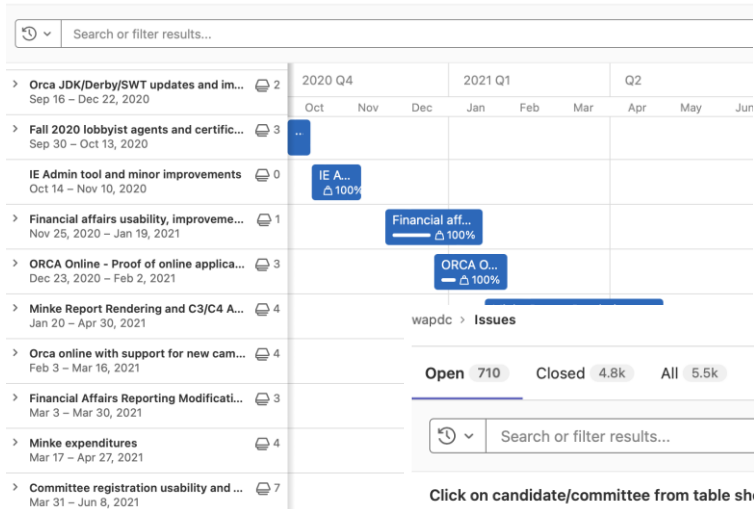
Search or filter results...

| | | 2020 Q4 | | | 2021 Q1 | | | Q2 | | |
|---|---|---|---|---|---|---|---|---|---|---|
| | | Oct | Nov | Dec | Jan | Feb | Mar | Apr | May | Jun |

Orca JDK/Derby/SWT updates and im... 2
Sep 16 – Dec 22, 2020

Fall 2020 lobbyist agents and certific... 3
Sep 30 – Oct 13, 2020

IE Admin tool and minor improvements 0
Oct 14 – Nov 10, 2020

Financial affairs usability, improveme... 1
Nov 25, 2020 – Jan 19, 2021

ORCA Online - Proof of online applica... 3
Dec 23, 2020 – Feb 2, 2021

Minke Report Rendering and C3/C4 A... 4
Jan 20 – Apr 30, 2021

Orca online with support for new cam... 4
Feb 3 – Mar 16, 2021

Financial Affairs Reporting Modificati... 3
Mar 3 – Mar 30, 2021

Minke expenditures 4
Mar 17 – Apr 27, 2021

Committee registration usability and ... 7
Mar 31 – Jun 8, 2021

..

IE A... 100%

Financial aff... 100%

ORCA O... 100%

wapdc > Issues

Open 710 Closed 4.8k All 5.5k

Search or filter results...

Click on candidate/committee from table sh